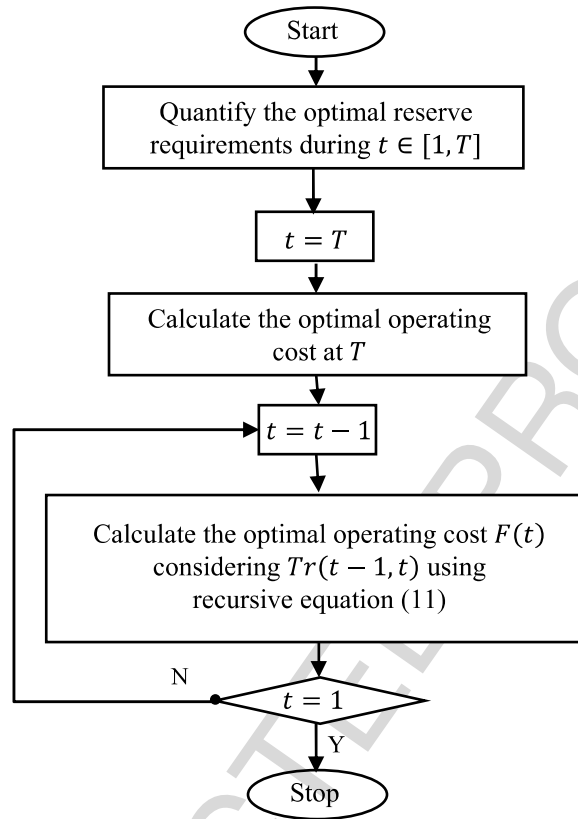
Start

Quantify the optimal reserve requirements during $t \in [1, T]$

$t = T$

Calculate the optimal operating cost at $T$

$t = t - 1$

Calculate the optimal operating cost $F(t)$ considering $Tr(t-1, t)$ using recursive equation (11)

N

$t = 1$

Y

Stop